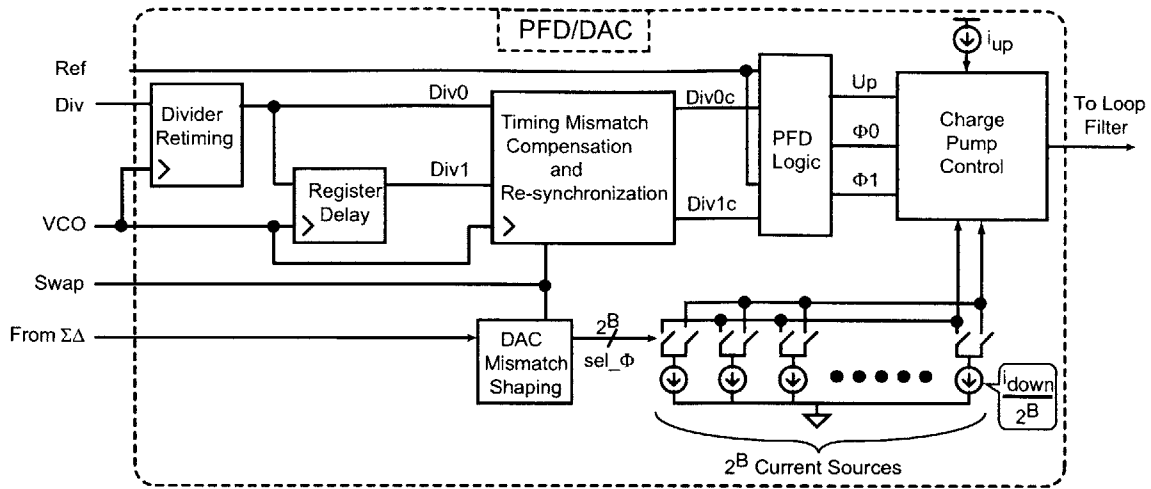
PFD/DAC

$i_{up}$

Ref

Div

Divider Retiming

Div0

Timing Mismatch Compensation and Re-synchronization

Div0c

PFD Logic

Up

$\Phi0$

$\Phi1$

Charge Pump Control

To Loop Filter

Register Delay

Div1

Div1c

VCO

Swap

From $\Sigma\Delta$

DAC Mismatch Shaping

$2^B$

sel_$\Phi$

$\frac{i_{down}}{2^B}$

$2^B$ Current Sources